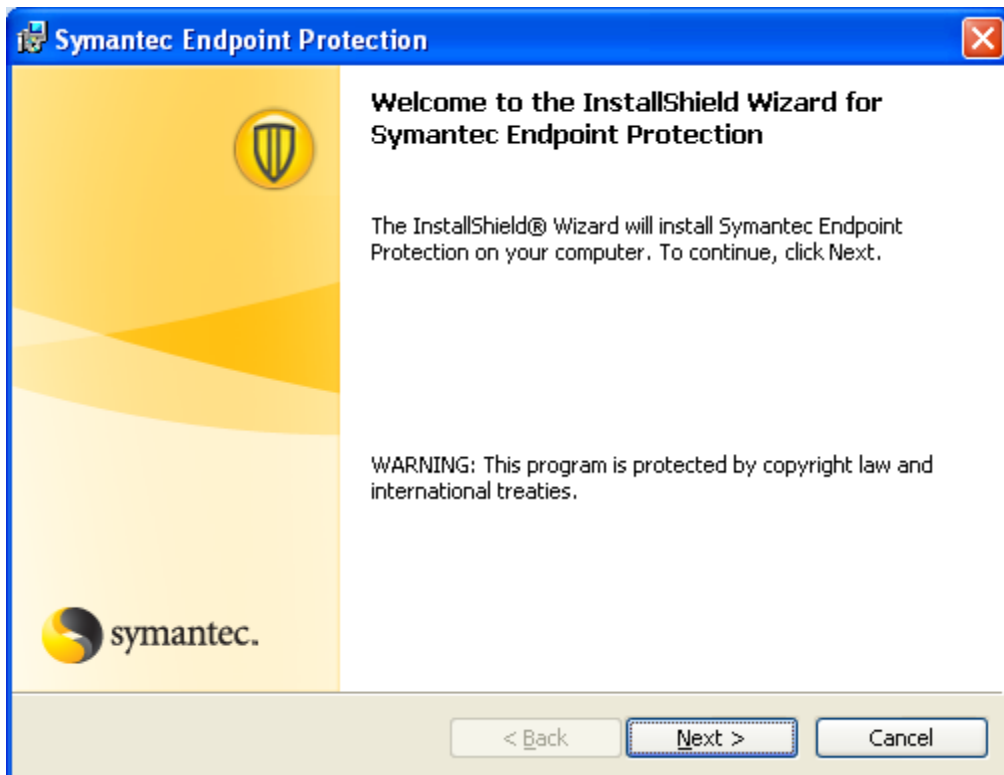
Symantec Endpoint Protection

Welcome to the InstallShield Wizard for Symantec Endpoint Protection

The InstallShield® Wizard will install Symantec Endpoint Protection on your computer. To continue, click Next.

WARNING: This program is protected by copyright law and international treaties.

symantec.

< Back

Next >

Cancel